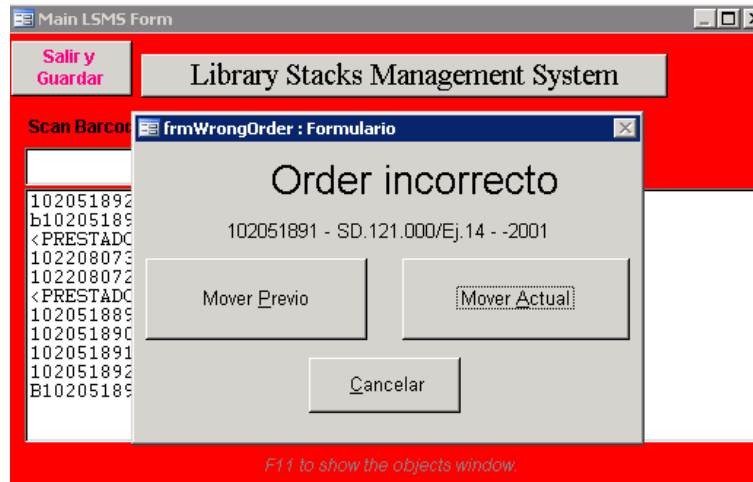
Main LSMS Form

Salir y Guardar

Library Stacks Management System

Scan Barco

102051892
b10205189
<PRESTADC
10220807З
10220807
<PRESTADC
10205188
10205189
102051891
102051892
B10205189

frmWrongOrder : Formulario

Order incorrecto

102051891 - SD.121.000/Ej.14 - -2001

Mover Previo

Mover Actual

Cancelar

F11 to show the objects window.